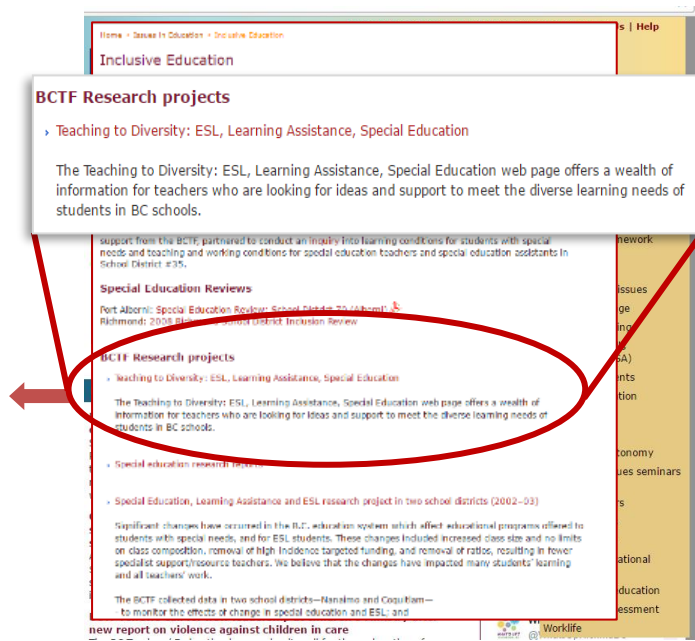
Home > Issues in Education > Inclusive Education

s | Help

Inclusive Education

BCTF Research projects

› Teaching to Diversity: ESL, Learning Assistance, Special Education

The Teaching to Diversity: ESL, Learning Assistance, Special Education web page offers a wealth of information for teachers who are looking for ideas and support to meet the diverse learning needs of students in BC schools.

support from the BCTF, partnered to conduct an inquiry into learning conditions for students with special needs and teaching and working conditions for special education teachers and special education assistants in School District #35.

Special Education Reviews

Port Alberni: Special Education Review: School District 70 (Alberni)
Richmond: 2008 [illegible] School District Inclusion Review

BCTF Research projects

› Teaching to Diversity: ESL, Learning Assistance, Special Education

The Teaching to Diversity: ESL, Learning Assistance, Special Education web page offers a wealth of information for teachers who are looking for ideas and support to meet the diverse learning needs of students in BC schools.

› Special education research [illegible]

› Special Education, Learning Assistance and ESL research project in two school districts (2002–03)

Significant changes have occurred in the B.C. education system which affect educational programs offered to students with special needs, and for ESL students. These changes included increased class size and no limits on class composition, removal of high incidence targeted funding, and removal of ratios, resulting in fewer specialist support/resource teachers. We believe that the changes have impacted many students' learning and all teachers' work.

The BCTF collected data in two school districts—Nanaimo and Coquitlam—to monitor the effects of change in special education and ESL; and

new report on violence against children in care

nework
issues
ge
ng
A)
nts
tion
tonomy
ues seminars
rs
ational
ducation
essment
Worklife